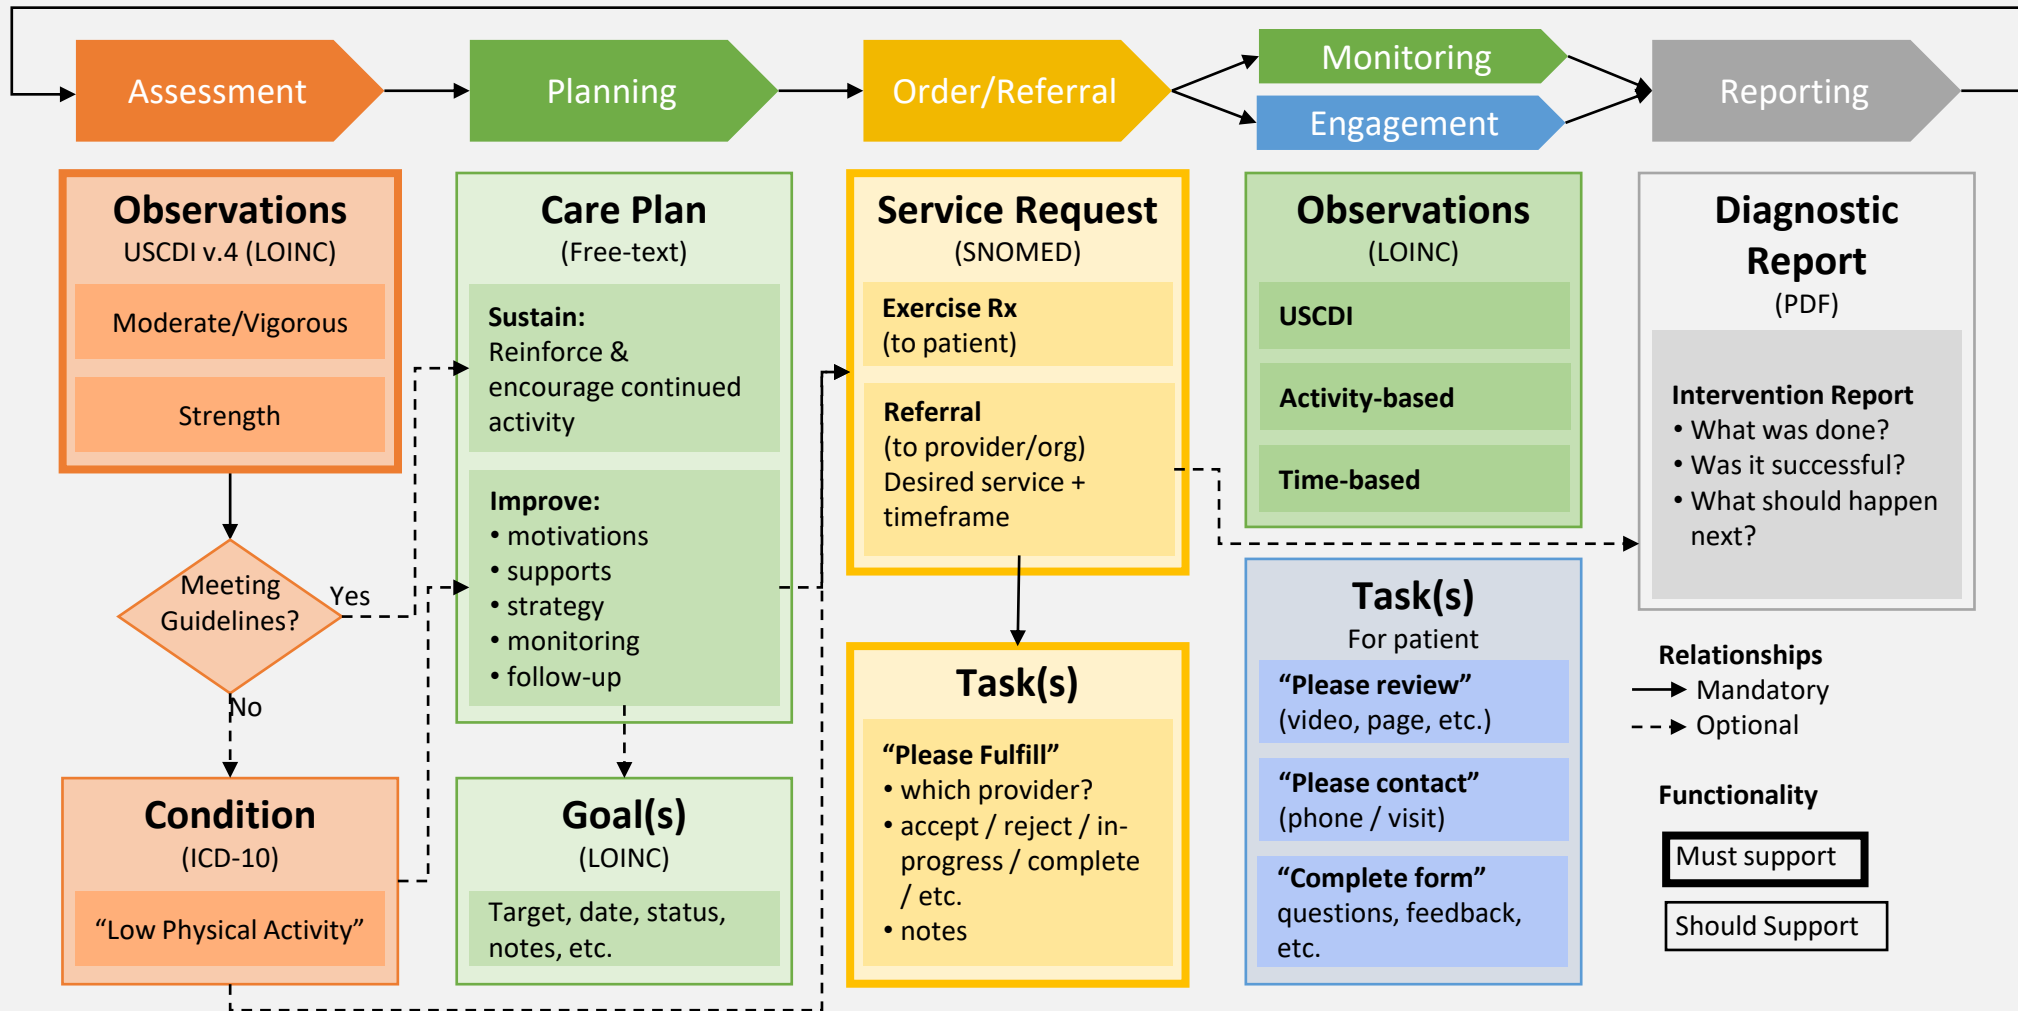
Assessment

Planning

Order/Referral

Monitoring

Engagement

Reporting

Observations
USCDI v.4 (LOINC)

Moderate/Vigorous

Strength

Meeting Guidelines?

Yes

No

Condition
(ICD-10)

"Low Physical Activity"

Care Plan
(Free-text)

Sustain:
Reinforce & encourage continued activity

Improve:
• motivations
• supports
• strategy
• monitoring
• follow-up

Goal(s)
(LOINC)

Target, date, status, notes, etc.

Service Request
(SNOMED)

Exercise Rx
(to patient)

Referral
(to provider/org)
Desired service + timeframe

Task(s)

"Please Fulfill"
• which provider?
• accept / reject / in-progress / complete / etc.
• notes

Observations
(LOINC)

USCDI

Activity-based

Time-based

Task(s)
For patient

"Please review"
(video, page, etc.)

"Please contact"
(phone / visit)

"Complete form"
questions, feedback, etc.

Diagnostic Report
(PDF)

Intervention Report
• What was done?
• Was it successful?
• What should happen next?

Relationships
Mandatory
Optional

Functionality

Must support

Should Support